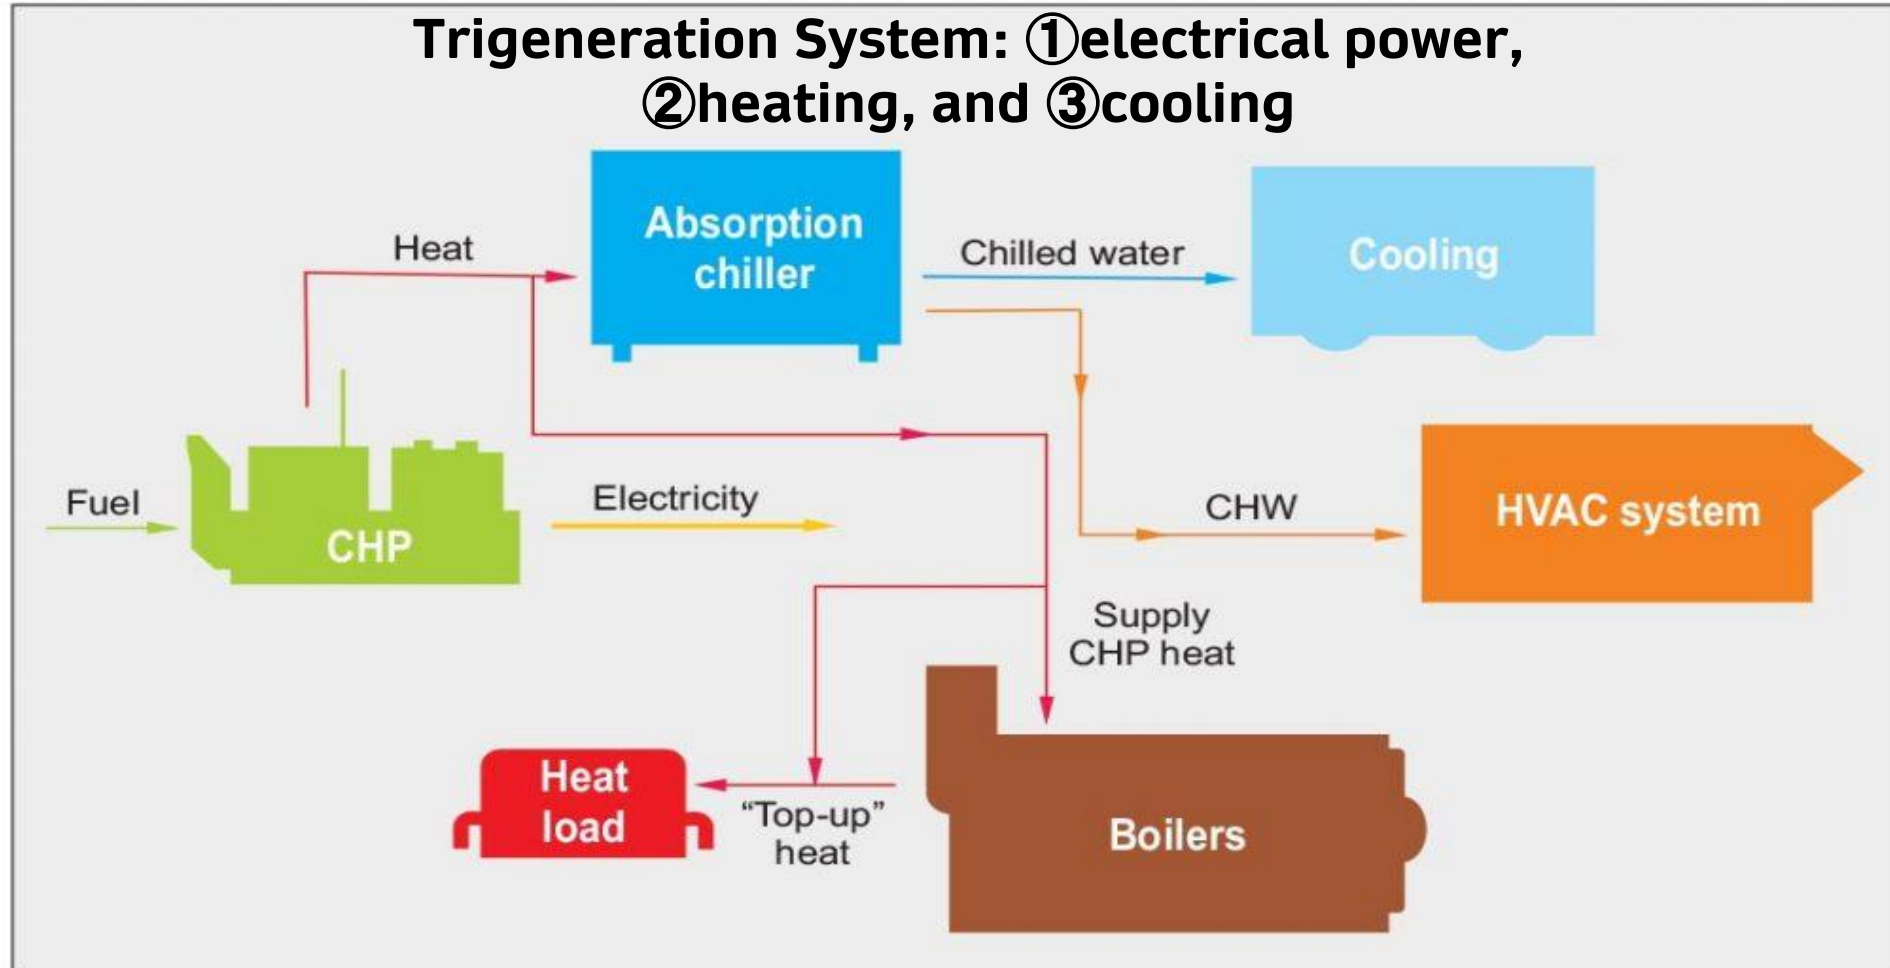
Trigeneration System: ①electrical power, ②heating, and ③cooling

Heat

Absorption chiller

Chilled water

Cooling

Fuel

CHP

Electricity

CHW

HVAC system

Supply CHP heat

Heat load

"Top-up" heat

Boilers